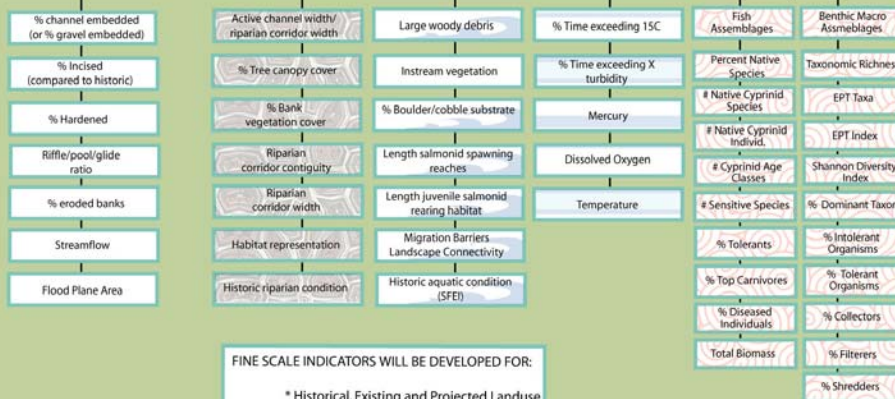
% channel embedded (or % gravel embedded)

% Incised (compared to historic)

% Hardened

Riffle/pool/glide ratio

% eroded banks

Streamflow

Flood Plane Area

Active channel width/ riparian corridor width

% Tree canopy cover

% Bank vegetation cover

Riparian corridor contiguity

Riparian corridor width

Habitat representation

Historic riparian condition

Large woody debris

Instream vegetation

% Boulder/cobble substrate

Length salmonid spawning reaches

Length juvenile salmonid rearing habitat

Migration Barriers Landscape Connectivity

Historic aquatic condition (SFEI)

% Time exceeding 15C

% Time exceeding X turbidity

Mercury

Dissolved Oxygen

Temperature

Fish Assemblages

Percent Native Species

# Native Cyprinid Species

# Native Cyprinid Individ.

# Cyprinid Age Classes

# Sensitive Species

% Tolerants

% Top Carnivores

% Diseased Individuals

Total Biomass

Benthic Macro Assmeblages

Taxonomic Richnes

EPT Taxa

EPT Index

Shannon Diversity Index

% Dominant Taxon

% Intolerant Organisms

% Tolerant Organisms

% Collectors

% Filterers

% Shredders

FINE SCALE INDICATORS WILL BE DEVELOPED FOR:

* Historical, Existing and Projected Landuse